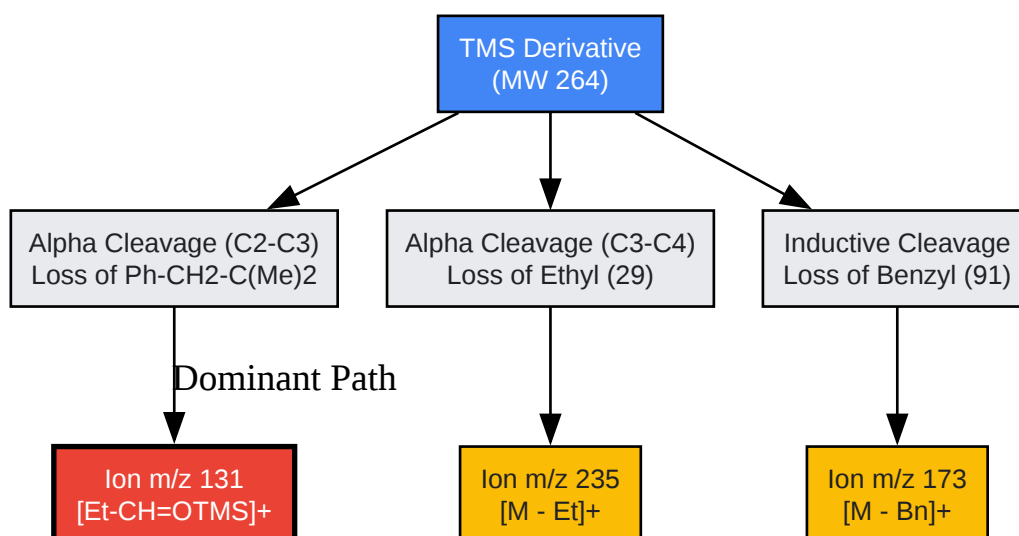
TMS Derivative
(MW 264)

Alpha Cleavage (C2-C3)
Loss of Ph-CH2-C(Me)2

Alpha Cleavage (C3-C4)
Loss of Ethyl (29)

Inductive Cleavage
Loss of Benzyl (91)

Dominant Path

Ion m/z 131
[Et-CH=OTMS]+

Ion m/z 235
[M - Et]+

Ion m/z 173
[M - Bn]+